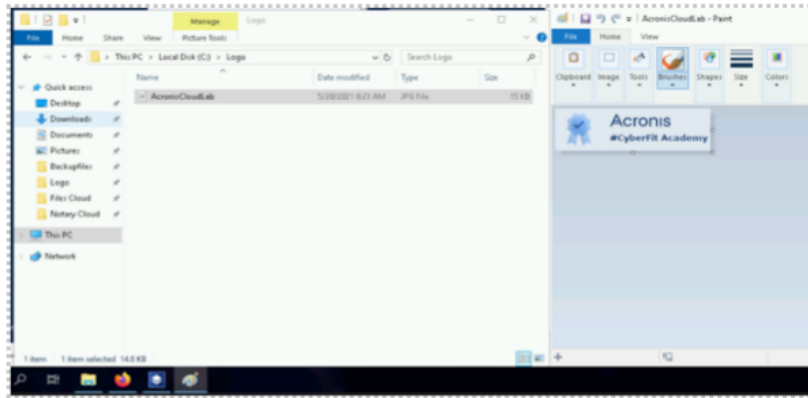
Manage Logo

File Home Share View Picture Tools

This PC > Local Disk (C:) > Logo

Search Logo

Quick access
Desktop
Downloads
Documents
Pictures
Backupfiles
Logo
Files Cloud
Notary Cloud
This PC
Network

| Name | Date modified | Type | Size |
|---|---|---|---|
| AcronisCloudLab | 5/20/2021 9:23 AM | JPG File | 15 KB |

1 item 1 item selected 14.0 KB

AcronisCloudLab - Paint

File Home View

Clipboard Image Tools Brushes Shapes Size Colors

Acronis
#CyberFit Academy